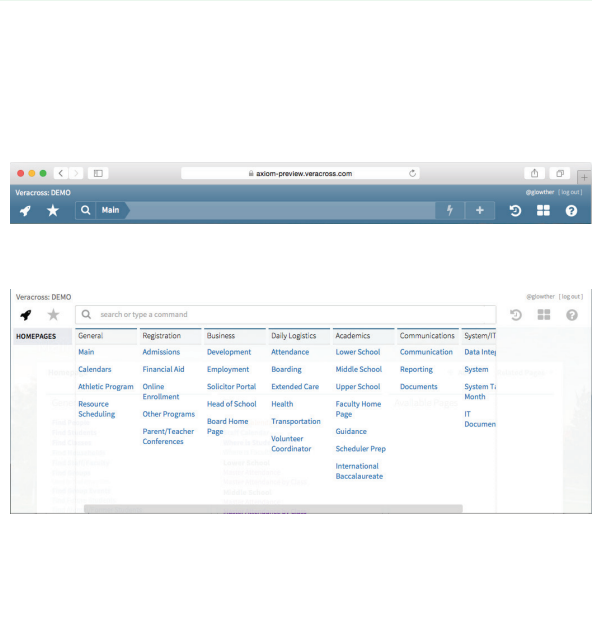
axiom-preview.veracross.com

Veracross: DEMO

@glowther [ log out ]

Main

Veracross: DEMO

@glowther [ log out ]

search or type a command

HOMEPAGES

| General | Registration | Business | Daily Logistics | Academics | Communications | System/IT |
|---|---|---|---|---|---|---|
| Main | Admissions | Development | Attendance | Lower School | Communication | Data Integ |
| Calendars | Financial Aid | Employment | Boarding | Middle School | Reporting | System |
| Athletic Program | Online Enrollment | Solicitor Portal | Extended Care | Upper School | Documents | System Ta Month |
| Resource Scheduling | Other Programs | Head of School | Health | Faculty Home Page | | IT Documen |
| | Parent/Teacher Conferences | Board Home Page | Transportation | Guidance | | |
| | | | Volunteer Coordinator | Scheduler Prep | | |
| | | | | International Baccalaureate | | |